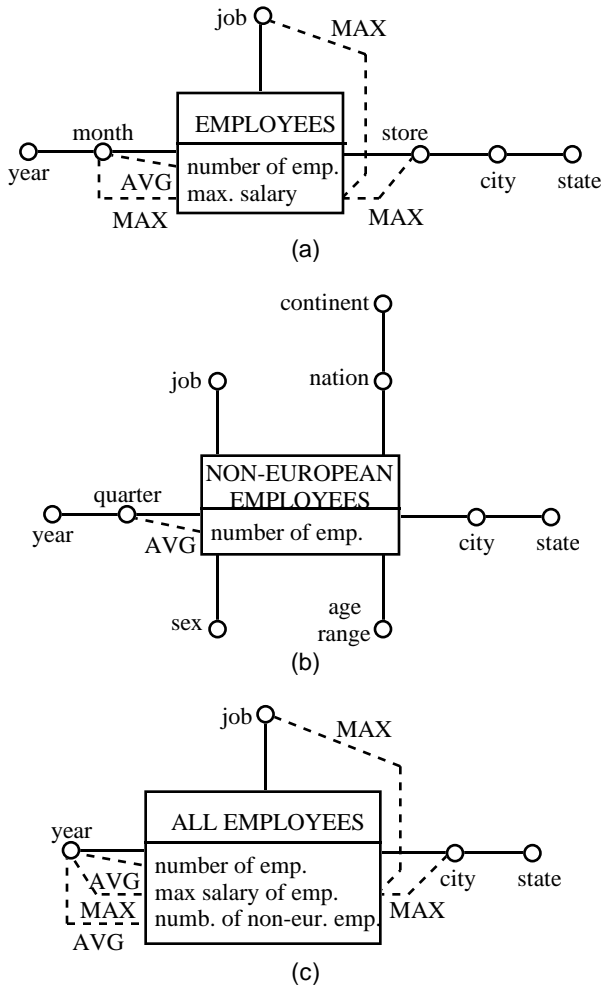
job
MAX
EMPLOYEES
month
store
year
number of emp.
max. salary
city
state
AVG
MAX
MAX
(a)

continent
job
nation
NON-EUROPEAN EMPLOYEES
quarter
year
number of emp.
city
state
AVG
age range
sex
(b)

job
MAX
ALL EMPLOYEES
year
number of emp.
max salary of emp.
numb. of non-eur. emp.
city
state
AVG
MAX
AVG
MAX
(c)